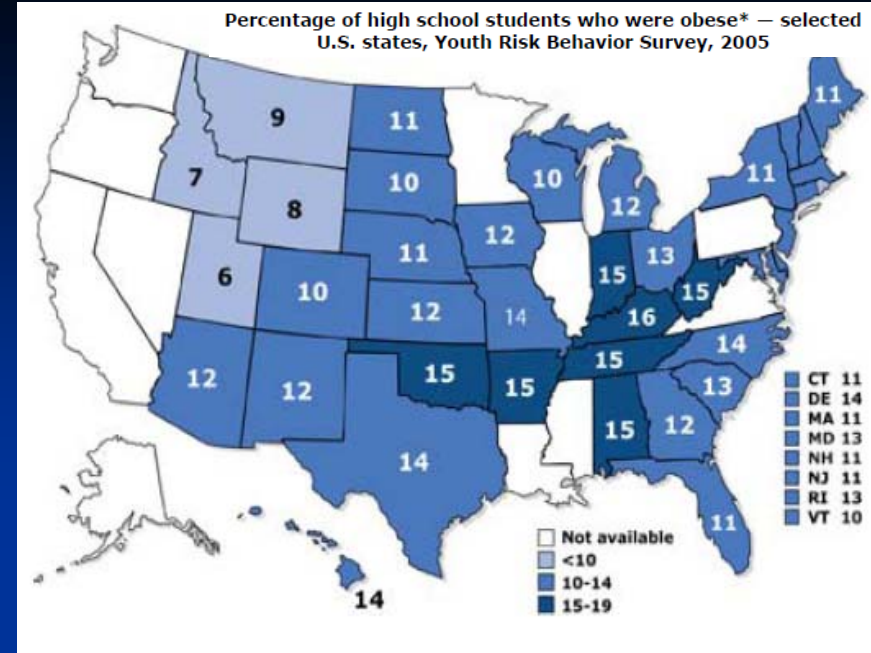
Percentage of high school students who were obese* — selected U.S. states, Youth Risk Behavior Survey, 2005

11
9
11
7
10
10
12
11
8
12
11
6
12
15
13
10
15
16
12
14
15
14
15
12
15
12
13
15
12
14
11
14

CT 11
DE 14
MA 11
MD 13
NH 11
NJ 11
RI 13
VT 10

Not available
<10
10-14
15-19